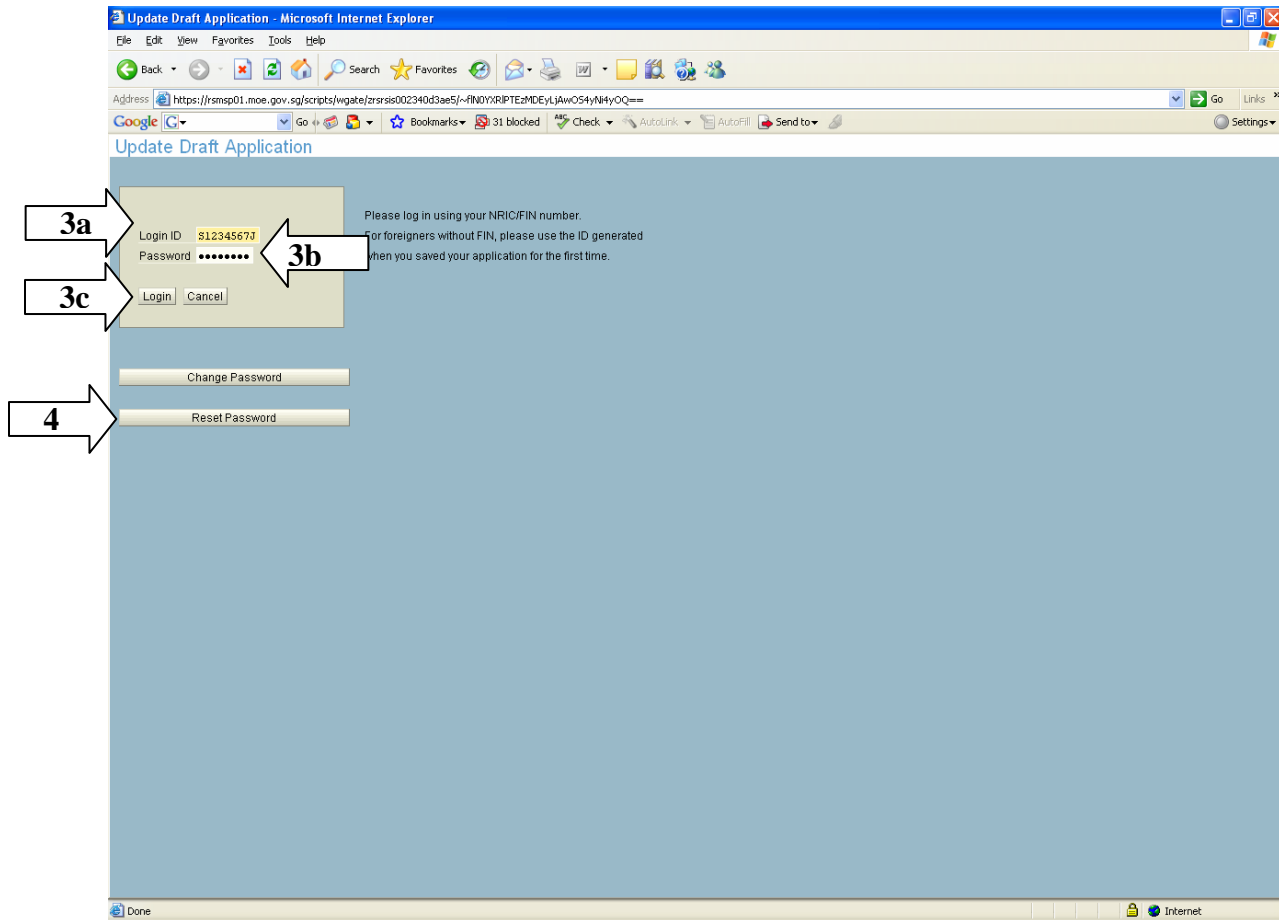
Update Draft Application - Microsoft Internet Explorer

File Edit View Favorites Tools Help

Back Search Favorites

Address https://rsmsp01.moe.gov.sg/scripts/wgate/zrsrsis002340d3ae5/~flN0YXRlPTEzMDEyLjAwOS4yNi4yOQ== Go Links

Google G Go Bookmarks 31 blocked Check AutoLink AutoFill Send to Settings

Update Draft Application

3a

Login ID S1234567J

Password ••••••••

3b

3c

Login Cancel

Please log in using your NRIC/FIN number.
For foreigners without FIN, please use the ID generated when you saved your application for the first time.

Change Password

4

Reset Password

Done Internet